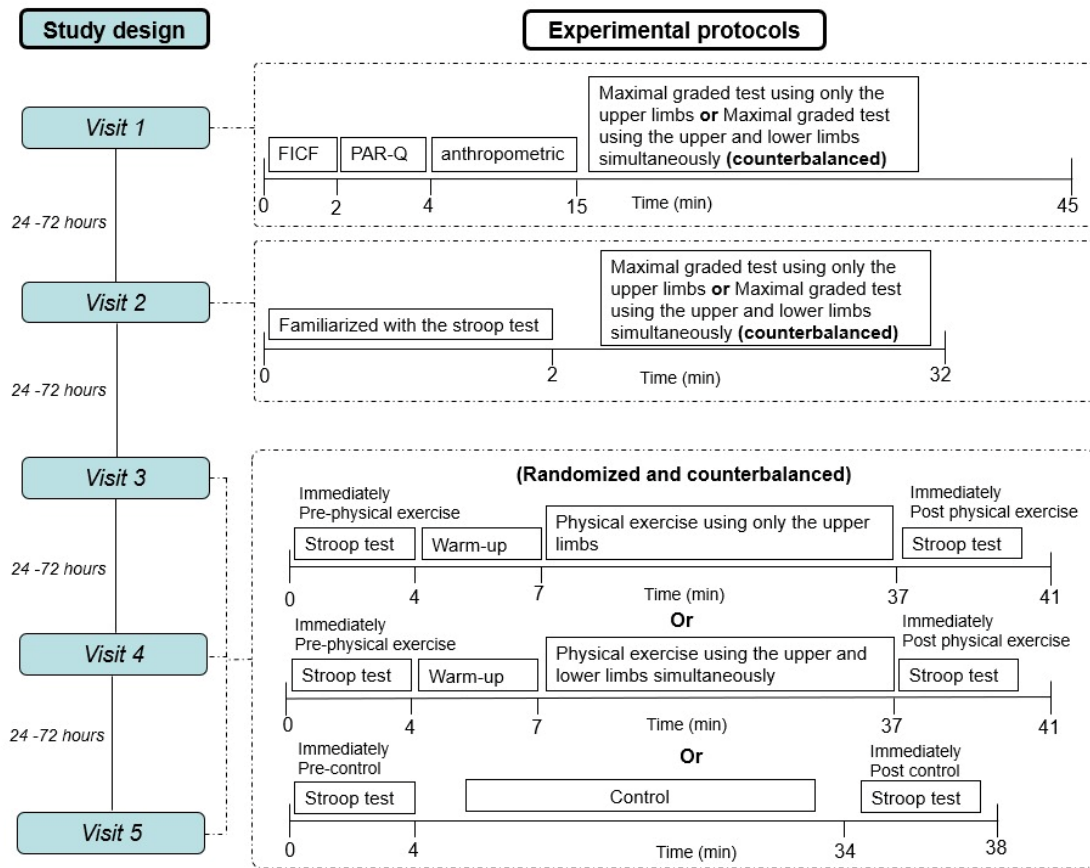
Study design

Experimental protocols

Visit 1

FICF | PAR-Q | anthropometric | Maximal graded test using only the upper limbs **or** Maximal graded test using the upper and lower limbs simultaneously **(counterbalanced)**

0 2 4 15 Time (min) 45

24 -72 hours

Visit 2

Familiarized with the stroop test | Maximal graded test using only the upper limbs **or** Maximal graded test using the upper and lower limbs simultaneously **(counterbalanced)**

0 2 Time (min) 32

24 -72 hours

Visit 3

**(Randomized and counterbalanced)**

Immediately Pre-physical exercise

Stroop test | Warm-up | Physical exercise using only the upper limbs

Immediately Post physical exercise

Stroop test

0 4 7 Time (min) 37 41

**Or**

24 -72 hours

Visit 4

Immediately Pre-physical exercise

Stroop test | Warm-up | Physical exercise using the upper and lower limbs simultaneously

Immediately Post physical exercise

Stroop test

0 4 7 Time (min) 37 41

**Or**

24 -72 hours

Immediately Pre-control

Stroop test | Control

Immediately Post control

Stroop test

Visit 5

0 4 Time (min) 34 38